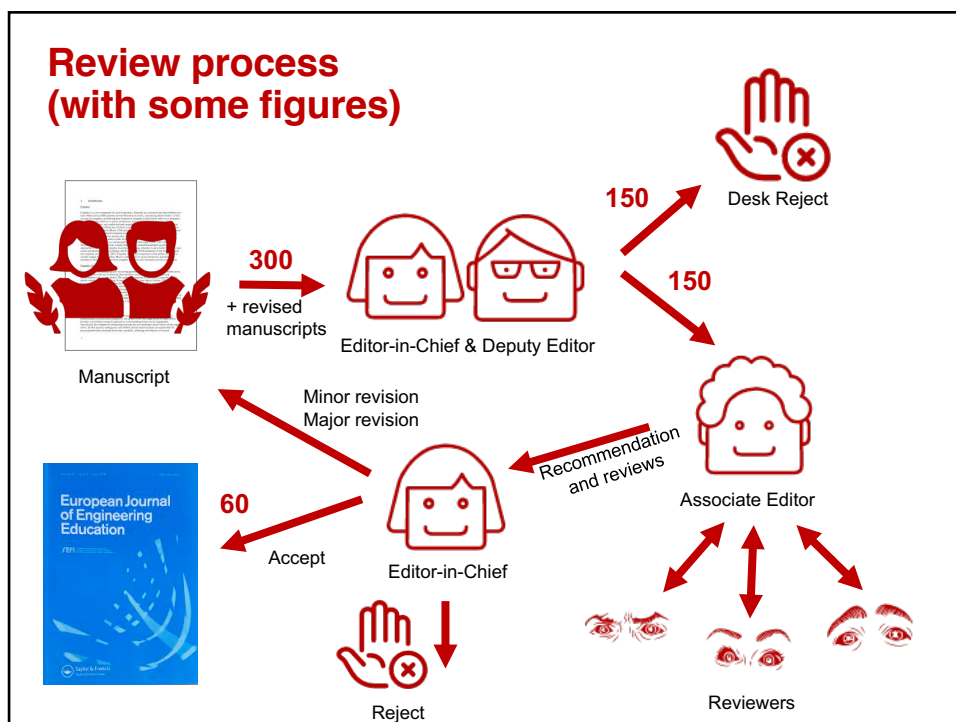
Review process (with some figures)

150

Desk Reject

300

+ revised manuscripts

150

Editor-in-Chief & Deputy Editor

Manuscript

Minor revision
Major revision

Recommendation and reviews

Associate Editor

60

European Journal of Engineering Education

SEFI

Accept

Editor-in-Chief

Taylor & Francis

Reject

Reviewers